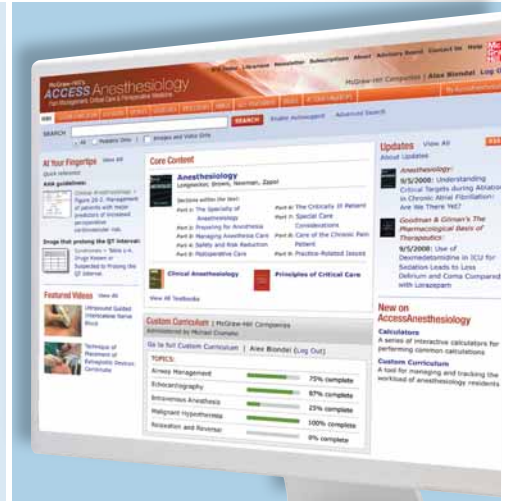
McGraw-Hill's ACCESS Anesthesiology
Pain Management, Critical Care & Perioperative Medicine

Site Home | Librarians | Newsletter | Subscriptions | About | Advisory Board | Contact Us | Help

McGraw-Hill Companies | Alex Blondel | Log Out

SEARCH | Enable Autosuggest | Advanced Search

All | Pediatric Only | Images and Video Only

At Your Fingertips View All
Quick reference
ASA guidelines
Clinical Anesthesiology > Figure 20-2. Management of patients with major predictors of increased perioperative cardiovascular risk.
Drugs that prolong the QT interval:
Syndromes > Table 4-A. Drugs Known or Suspected to Prolong the QT Interval

Featured Videos View All
Ultrasound Guided Interscalene Nerve Block
Technique of Placement of Retrograde Device: Cannulate

Core Content
Anesthesiology
Longnecker, Brown, Newman, Zapol
Sections within the text:
Part I: The Specialty of Anesthesiology
Part II: Preparing for Anesthesia
Part III: Managing Anesthesia Care
Part IV: Safety and Risk Reduction
Part V: Postoperative Care
Part VI: The Critically Ill Patient
Part VII: Special Care Considerations
Part VIII: Care of the Chronic Pain Patient
Part IX: Practice-Related Issues
Clinical Anesthesiology
Principles of Critical Care
View All Textbooks

Custom Curriculum | McGraw-Hill Companies
Administered by Michael Crumaley
Go to full Custom Curriculum | Alex Blondel (Log Out)
TOPICS:
Airway Management 75% complete
Echocardiography 87% complete
Intravenous Anesthesia 25% complete
Malignant Hyperthermia 100% complete
Relaxation and Reversal 0% complete

Updates View All
About Updates
Anesthesiology: 9/5/2008: Understanding Critical Targets during Ablation in Chronic Atrial Fibrillation: Are We There Yet?
Goodman & Gilman's The Pharmacological Basis of Therapeutics: 9/5/2008: Use of Dexmedetomidine in ICU for Sedation Leads to Less Delirium and Coma Compared with Lorazepam

New on AccessAnesthesiology
Calculators
A series of interactive calculators for performing common calculations
Custom Curriculum
A tool for managing and tracking the workload of anesthesiology residents